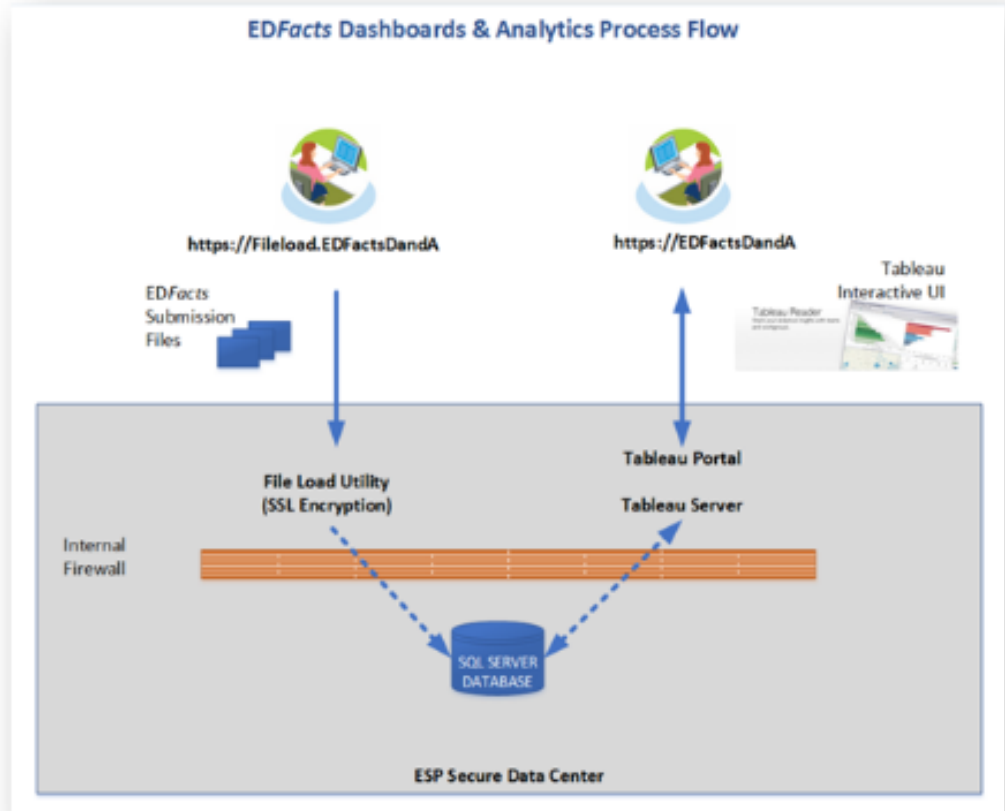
EDFacts Dashboards & Analytics Process Flow

https://Fileload.EDFactsDandA

https://EDFactsDandA

EDFacts Submission Files

Tableau Interactive UI

Tableau Reader

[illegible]

File Load Utility (SSL Encryption)

Tableau Portal

Tableau Server

Internal Firewall

SQL SERVER DATABASE

ESP Secure Data Center